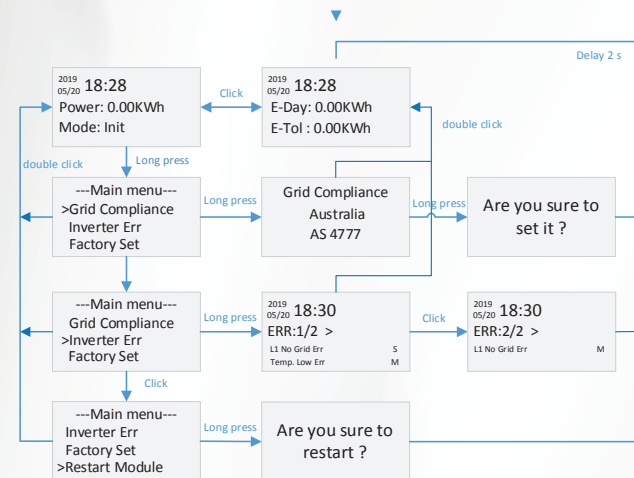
Delay 2 s

2019 05/20 18:28
Power: 0.00KWh
Mode: Init

Click

2019 05/20 18:28
E-Day: 0.00KWh
E-Tol : 0.00KWh

double click

double click

Long press

---Main menu---
>Grid Compliance
Inverter Err
Factory Set

Long press

Grid Compliance
Australia
AS 4777

Long press

Are you sure to set it ?

---Main menu---
Grid Compliance
>Inverter Err
Factory Set

Long press

2019 05/20 18:30
ERR:1/2 >
L1 No Grid Err S
Temp. Low Err M

Click

2019 05/20 18:30
ERR:2/2 >
L1 No Grid Err M

Click

---Main menu---
Inverter Err
Factory Set
>Restart Module

Long press

Are you sure to restart ?